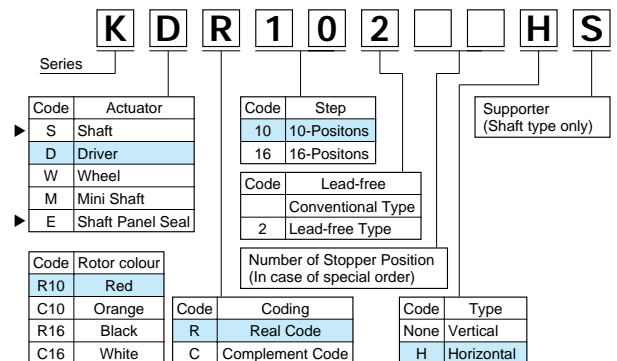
K D R 1 0 2 H S

Series

| Code | Actuator |
|---|---|
| ▶ S | Shaft |
| D | Driver |
| W | Wheel |
| M | Mini Shaft |
| ▶ E | Shaft Panel Seal |

| Code | Rotor colour |
|---|---|
| R10 | Red |
| C10 | Orange |
| R16 | Black |
| C16 | White |

| Code | Step |
|---|---|
| 10 | 10-Positons |
| 16 | 16-Positons |

| Code | Lead-free |
|---|---|
| | Conventional Type |
| 2 | Lead-free Type |

Number of Stopper Position (In case of special order)

| Code | Coding |
|---|---|
| R | Real Code |
| C | Complement Code |

Supporter (Shaft type only)

| Code | Type |
|---|---|
| None | Vertical |
| H | Horizontal |